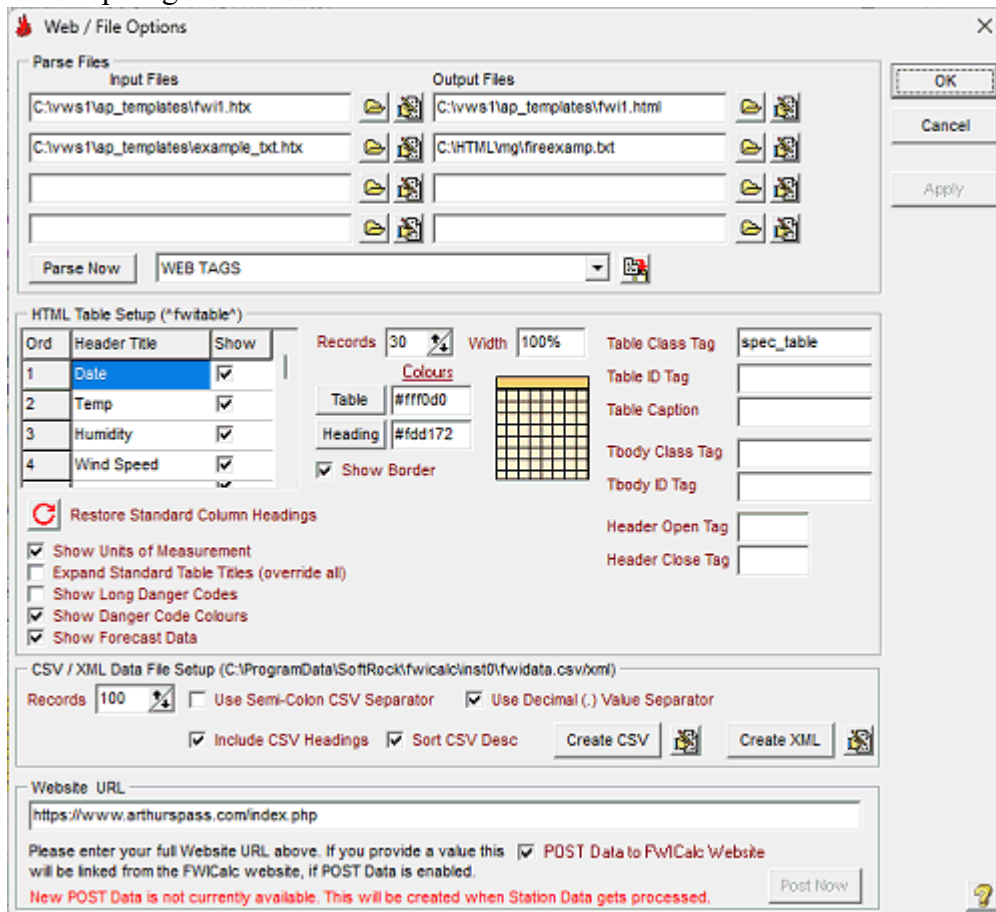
Web / File Options

Parse Files

Input Files

Output Files

C:\vws1\ap_templates\fwi1.htx

C:\vws1\ap_templates\fwi1.html

C:\vws1\ap_templates\example_txt.htx

C:\HTML\mg\fireexamp.txt

OK

Cancel

Apply

Parse Now

WEB TAGS

HTML Table Setup (^fwitable^)

| Ord | Header Title | Show |
|---|---|---|
| 1 | Date | ☑ |
| 2 | Temp | ☑ |
| 3 | Humidity | ☑ |
| 4 | Wind Speed | ☑ |

Records 30

Width 100%

Colours

Table #fff0d0

Heading #fdd172

☑ Show Border

Table Class Tag spec_table

Table ID Tag

Table Caption

Tbody Class Tag

Tbody ID Tag

Header Open Tag

Header Close Tag

Restore Standard Column Headings

☑ Show Units of Measurement
☐ Expand Standard Table Titles (override all)
☐ Show Long Danger Codes
☑ Show Danger Code Colours
☑ Show Forecast Data

CSV / XML Data File Setup (C:\ProgramData\SoftRock\fwicalc\inst0\fwidata.csv/xml)

Records 100

☐ Use Semi-Colon CSV Separator

☑ Use Decimal (.) Value Separator

☑ Include CSV Headings

☑ Sort CSV Desc

Create CSV

Create XML

Website URL

https://www.arthurspass.com/index.php

Please enter your full Website URL above. If you provide a value this will be linked from the FWICalc website, if POST Data is enabled.

☑ POST Data to FWICalc Website

New POST Data is not currently available. This will be created when Station Data gets processed.

Post Now